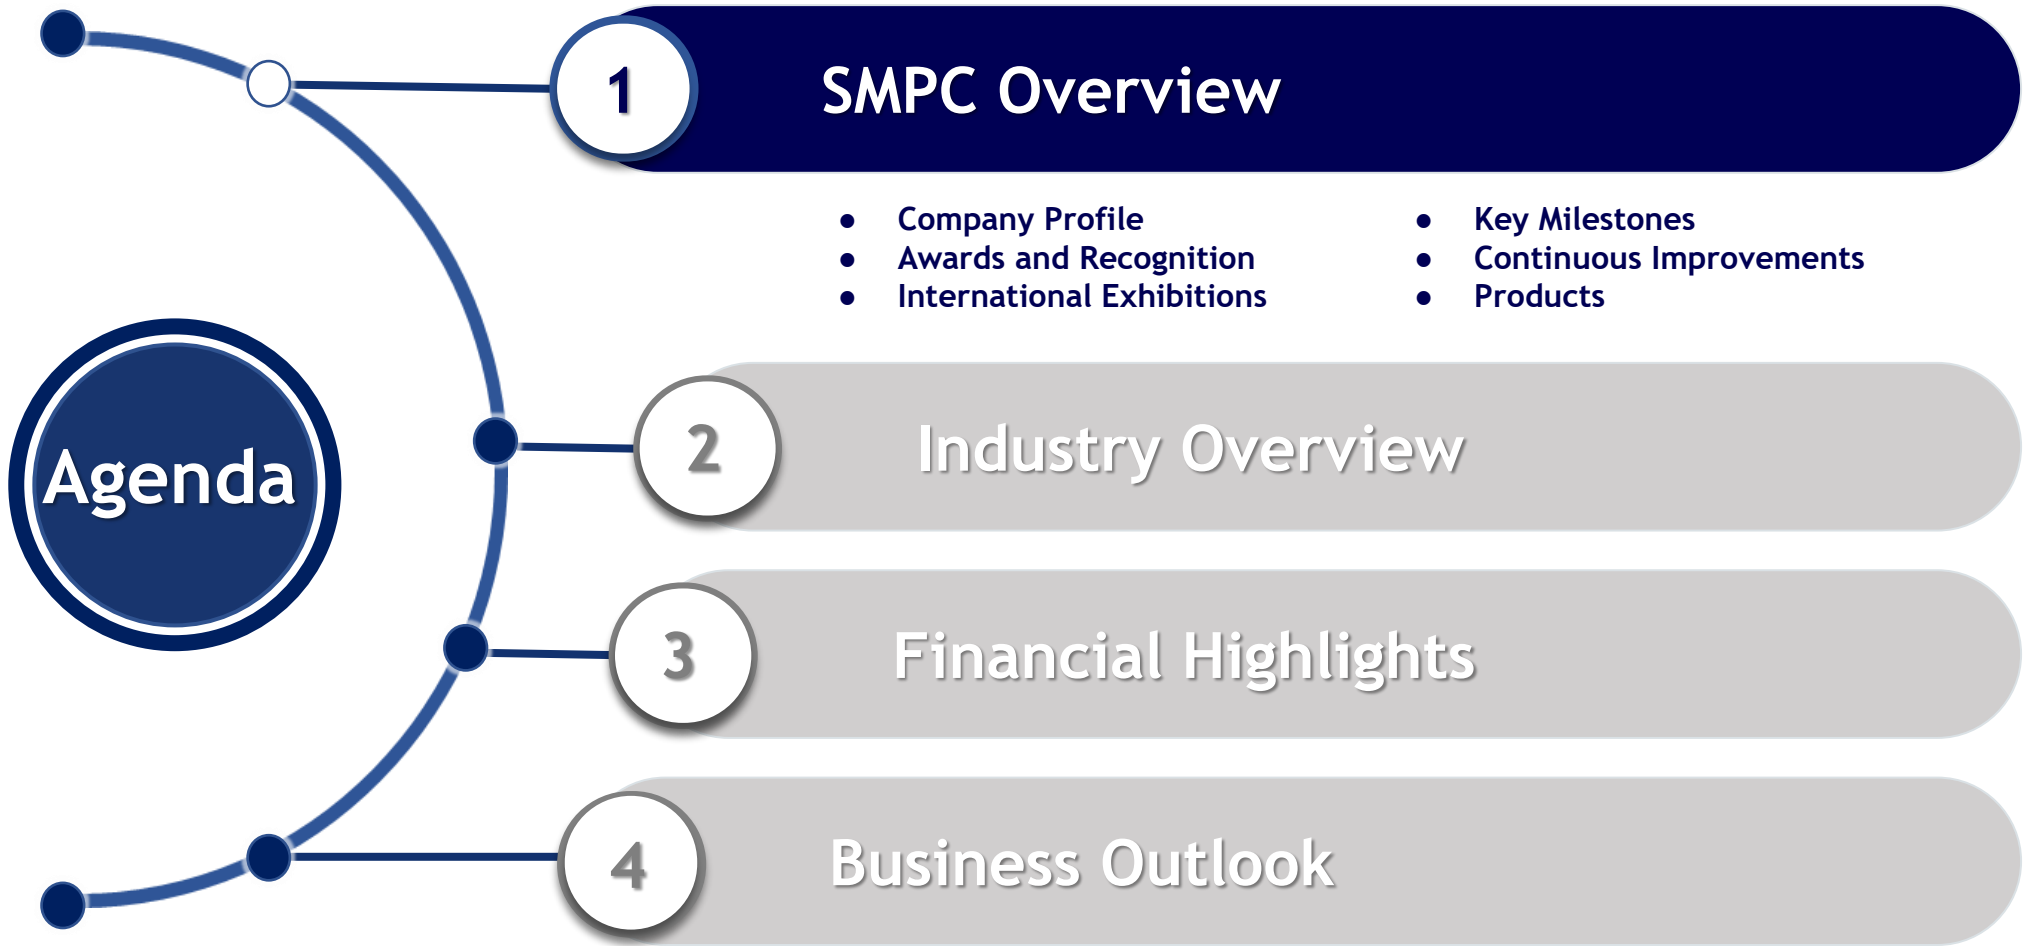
Agenda

1 SMPC Overview

- Company Profile
- Awards and Recognition
- International Exhibitions

- Key Milestones
- Continuous Improvements
- Products

2 Industry Overview

3 Financial Highlights

4 Business Outlook